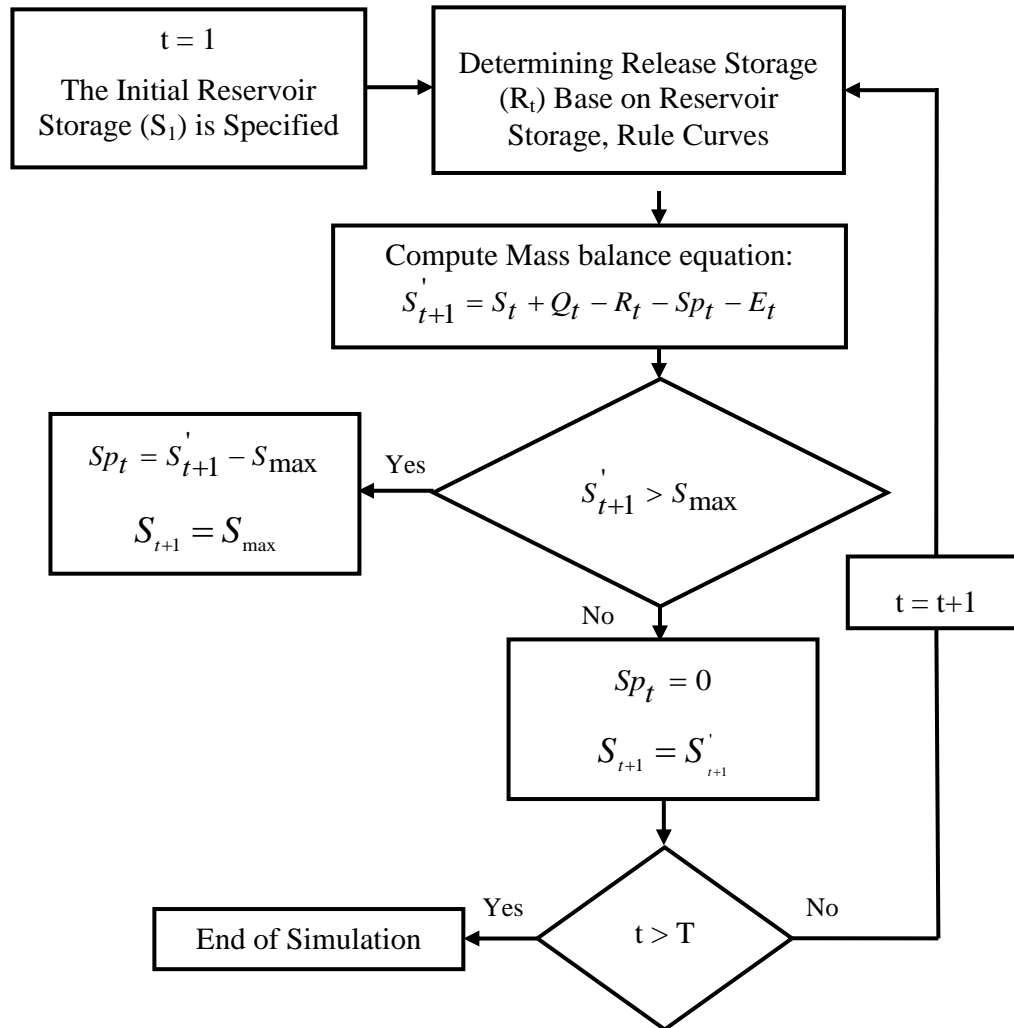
t = 1

The Initial Reservoir Storage ($S_1$) is Specified

Determining Release Storage ($R_t$) Base on Reservoir Storage, Rule Curves

Compute Mass balance equation:
$S'_{t+1} = S_t + Q_t - R_t - Sp_t - E_t$

$S'_{t+1} > S_{max}$

Yes

$Sp_t = S'_{t+1} - S_{max}$

$S_{t+1} = S_{max}$

No

$Sp_t = 0$

$S_{t+1} = S'_{t+1}$

t = t+1

t > T

Yes

End of Simulation

No